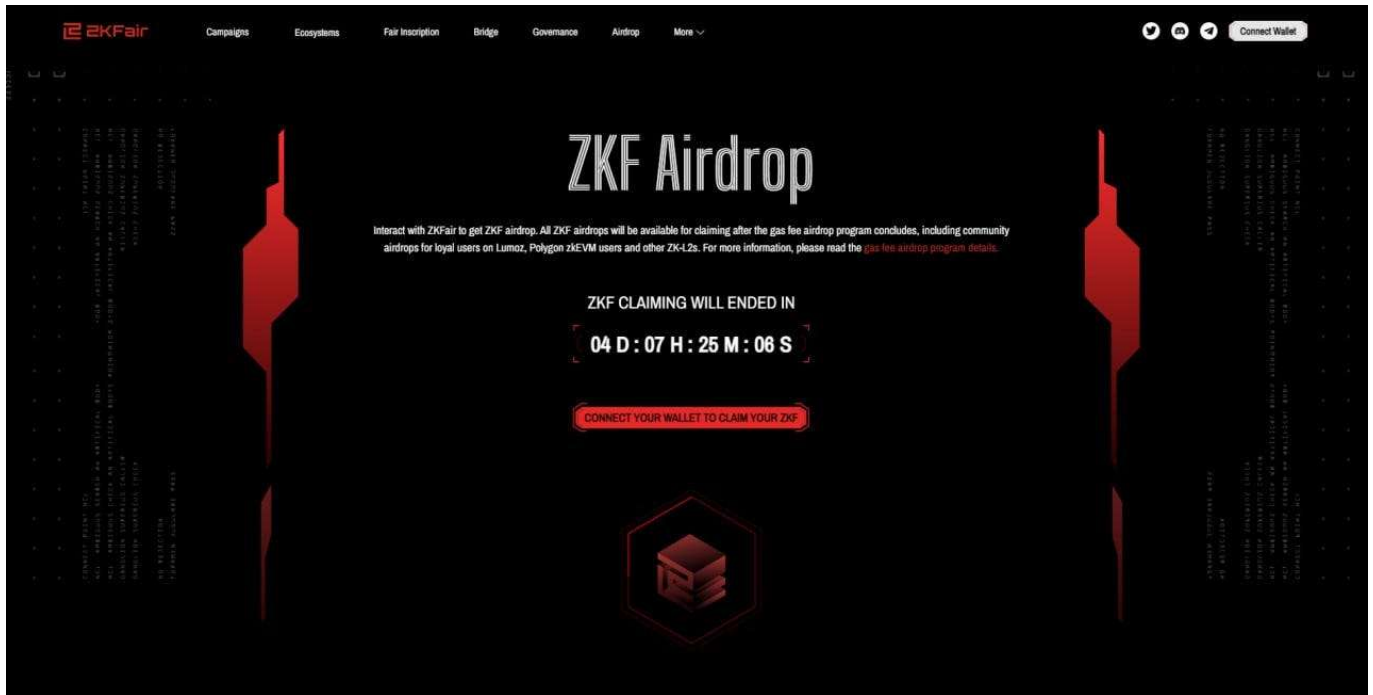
ZKFair Campaigns Ecosystems Fair Inscription Bridge Governance Airdrop More

Connect Wallet

ZKF Airdrop

Interact with ZKFair to get ZKF airdrop. All ZKF airdrops will be available for claiming after the gas fee airdrop program concludes, including community airdrops for loyal users on Lumoz, Polygon zkEVM users and other ZK-L2s. For more information, please read the gas fee airdrop program details.

ZKF CLAIMING WILL ENDED IN

04 D : 07 H : 25 M : 06 S

CONNECT YOUR WALLET TO CLAIM YOUR ZKF